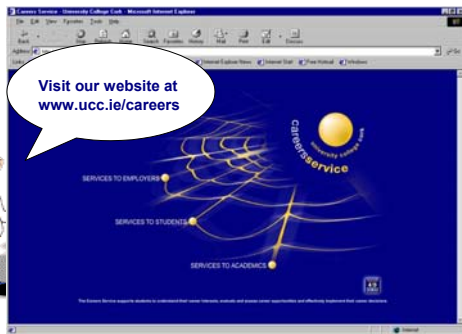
Careers Service - University College Cork - Microsoft Internet Explorer

File Edit View Favorites Tools Help

Back Stop Refresh Home Search Favorites History Mail Print Edit Discuss

Address

Links Internet Explorer News Internet Start Free Hotmail Windows

Visit our website at www.ucc.ie/careers

careers service

university college cork

SERVICES TO EMPLOYERS

SERVICES TO STUDENTS

SERVICES TO ACADEMICS

The Careers Service supports students to understand their career interests, evaluate and assess career opportunities and effectively implement their career decisions.

Internet